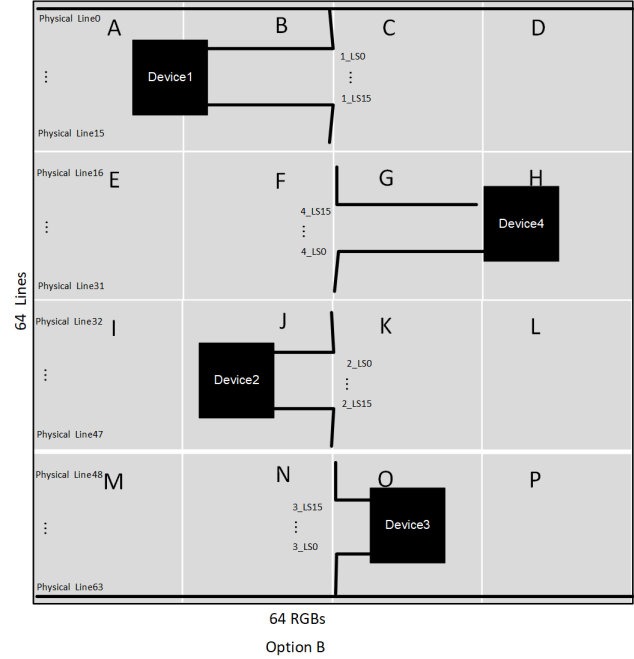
64 Lines

Physical Line0
A
B
C
D
Device1
1_LS0
⋮
1_LS15
⋮
Physical Line15

Physical Line16
E
F
G
H
4_LS15
⋮
4_LS0
Device4
⋮
Physical Line31

Physical Line32
I
J
K
L
Device2
2_LS0
⋮
2_LS15
⋮
Physical Line47

Physical Line48
M
N
O
P
3_LS15
⋮
3_LS0
Device3
⋮
Physical Line63

64 RGBs

Option B